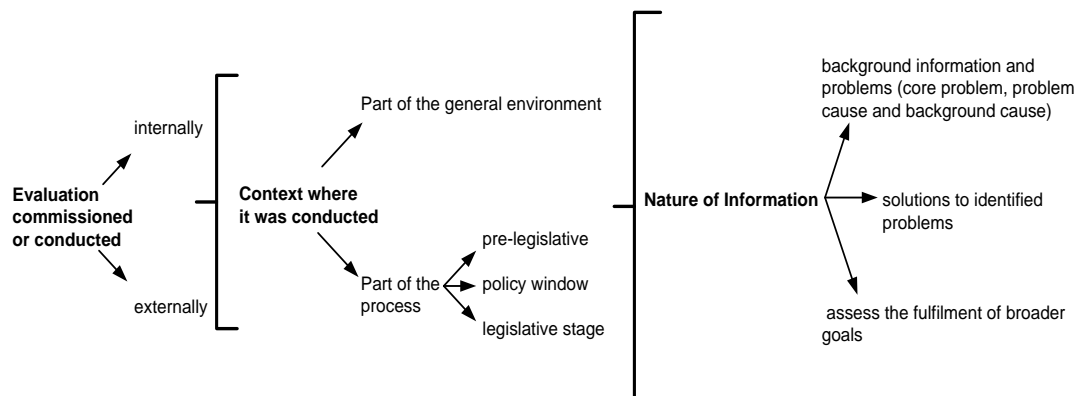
Evaluation commissioned or conducted

internally

externally

Context where it was conducted

Part of the general environment

Part of the process

pre-legislative

policy window

legislative stage

Nature of Information

background information and problems (core problem, problem cause and background cause)

solutions to identified problems

assess the fulfilment of broader goals